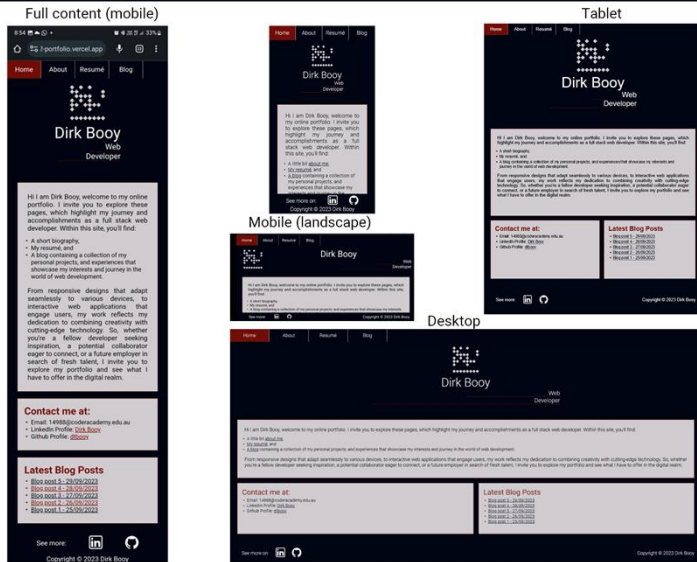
Full content (mobile)

8:54 33%

t-portfolio.vercel.app

Home About Resumé Blog

Dirk Booy
Web Developer

Hi I am Dirk Booy, welcome to my online portfolio. I invite you to explore these pages, which highlight my journey and accomplishments as a full stack web developer. Within this site, you'll find:

- A short biography,
- My resumé, and
- A blog containing a collection of my personal projects, and experiences that showcase my interests and journey in the world of web development.

From responsive designs that adapt seamlessly to various devices, to interactive web applications that engage users, my work reflects my dedication to combining creativity with cutting-edge technology. So, whether you're a fellow developer seeking inspiration, a potential collaborator eager to connect, or a future employer in search of fresh talent, I invite you to explore my portfolio and see what I have to offer in the digital realm.

Contact me at:
- Email: 14988@coderacademy.edu.au
- LinkedIn Profile: Dirk Booy
- Github Profile: dbooy

Latest Blog Posts
- Blog post 5 - 29/09/2023
- Blog post 4 - 28/09/2023
- Blog post 3 - 27/09/2023
- Blog post 2 - 26/09/2023
- Blog post 1 - 25/09/2023

See more:

Copyright © 2023 Dirk Booy

Home About Resumé Blog

Dirk Booy
Web Developer

Hi I am Dirk Booy, welcome to my online portfolio. I invite you to explore these pages, which highlight my journey and accomplishments as a full stack web developer. Within this site, you'll find:

- A little bit about me,
- My resumé and
- A blog containing a collection of my personal projects, and experiences that showcase my

See more on:
Copyright © 2023 Dirk Booy

Mobile (landscape)

Tablet

Desktop

Home About Resumé Blog

Dirk Booy
Web Developer

Hi I am Dirk Booy, welcome to my online portfolio. I invite you to explore these pages, which highlight my journey and accomplishments as a full stack web developer. Within this site, you'll find:

- A little bit about me,
- My resumé, and
- A blog containing a collection of my personal projects, and experiences that showcase my interests and journey in the world of web development.

From responsive designs that adapt seamlessly to various devices, to interactive web applications that engage users, my work reflects my dedication to combining creativity with cutting-edge technology. So, whether you're a fellow developer seeking inspiration, a potential collaborator eager to connect, or a future employer in search of fresh talent, I invite you to explore my portfolio and see what I have to offer in the digital realm.

Contact me at:
- Email: 14988@coderacademy.edu.au
- LinkedIn Profile: Dirk Booy
- Github Profile: dbooy

Latest Blog Posts
- Blog post 5 - 29/09/2023
- Blog post 4 - 28/09/2023
- Blog post 3 - 27/09/2023
- Blog post 2 - 26/09/2023
- Blog post 1 - 25/09/2023

See more on:
Copyright © 2023 Dirk Booy